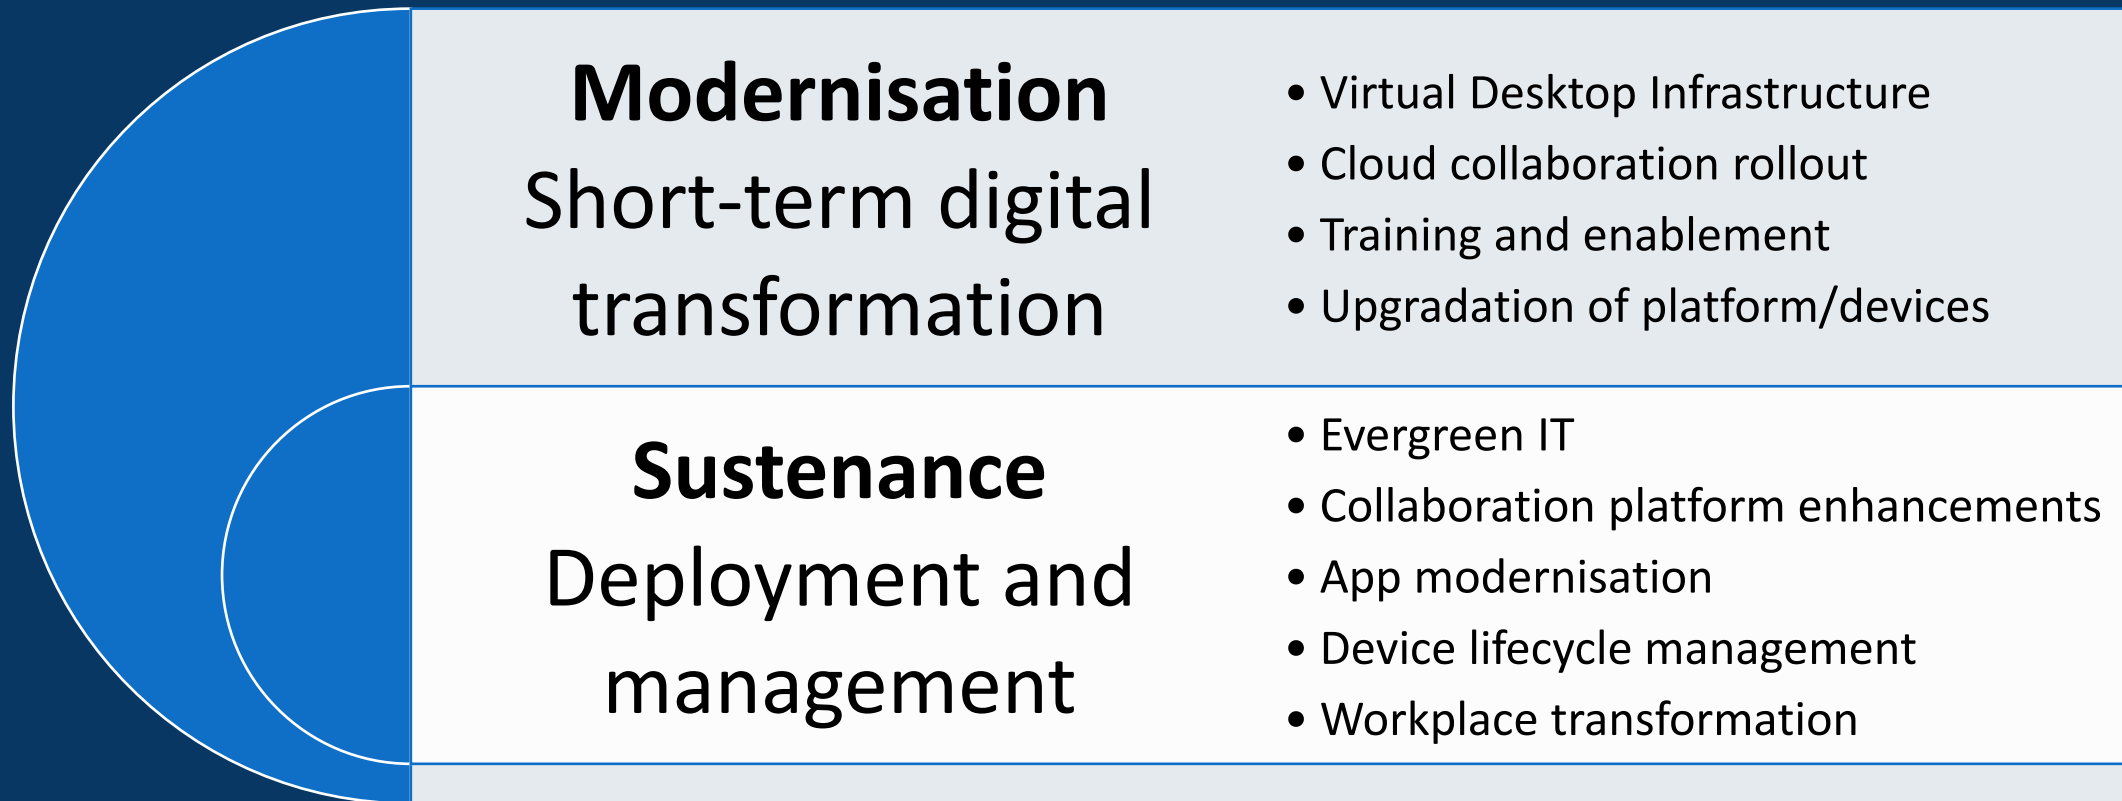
**Modernisation**
Short-term digital transformation

- Virtual Desktop Infrastructure
- Cloud collaboration rollout
- Training and enablement
- Upgradation of platform/devices

**Sustenance**
Deployment and management

- Evergreen IT
- Collaboration platform enhancements
- App modernisation
- Device lifecycle management
- Workplace transformation